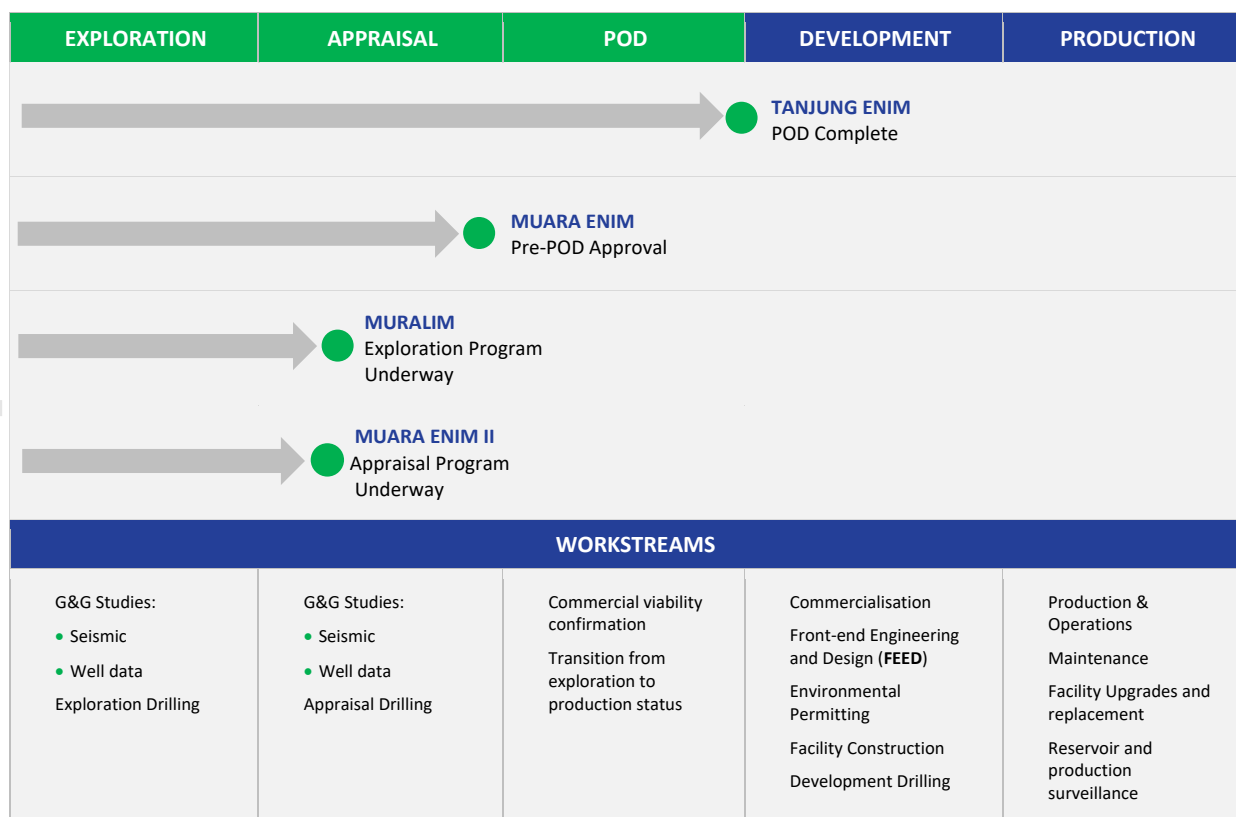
| EXPLORATION | APPRAISAL | POD | DEVELOPMENT | PRODUCTION |
|---|---|---|---|---|

TANJUNG ENIM
POD Complete

MUARA ENIM
Pre-POD Approval

MURALIM
Exploration Program Underway

MUARA ENIM II
Appraisal Program Underway

WORKSTREAMS

| | | | | |
|---|---|---|---|---|
| G&G Studies:<br>• Seismic<br>• Well data<br>Exploration Drilling | G&G Studies:<br>• Seismic<br>• Well data<br>Appraisal Drilling | Commercial viability confirmation<br>Transition from exploration to production status | Commercialisation<br>Front-end Engineering and Design (**FEED**)<br>Environmental Permitting<br>Facility Construction<br>Development Drilling | Production & Operations<br>Maintenance<br>Facility Upgrades and replacement<br>Reservoir and production surveillance |